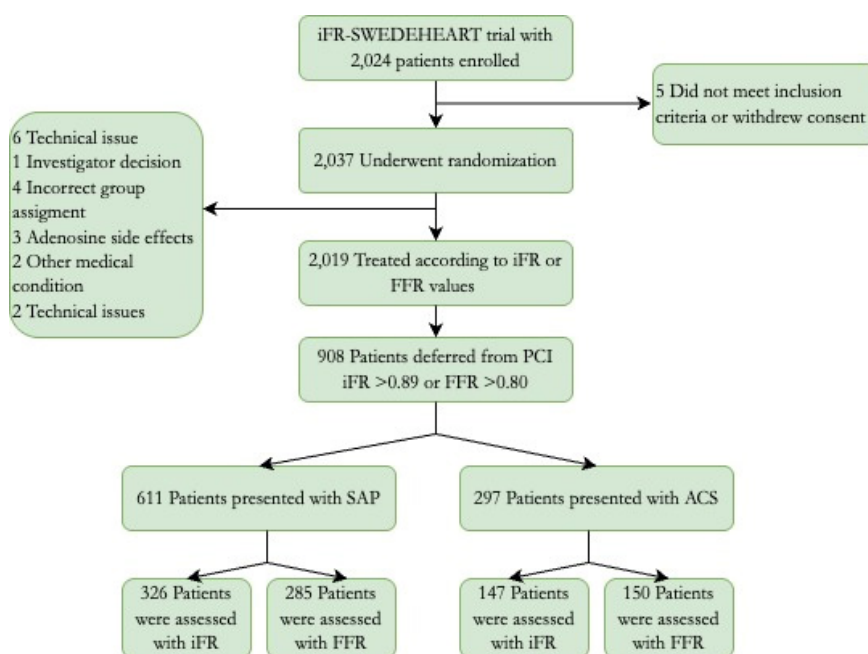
iFR-SWEDEHEART trial with 2,024 patients enrolled

5 Did not meet inclusion criteria or withdrew consent

2,037 Underwent randomization

6 Technical issue
1 Investigator decision
4 Incorrect group assigment
3 Adenosine side effects
2 Other medical condition
2 Technical issues

2,019 Treated according to iFR or FFR values

908 Patients deferred from PCI iFR >0.89 or FFR >0.80

611 Patients presented with SAP

297 Patients presented with ACS

326 Patients were assessed with iFR

285 Patients were assessed with FFR

147 Patients were assessed with iFR

150 Patients were assessed with FFR